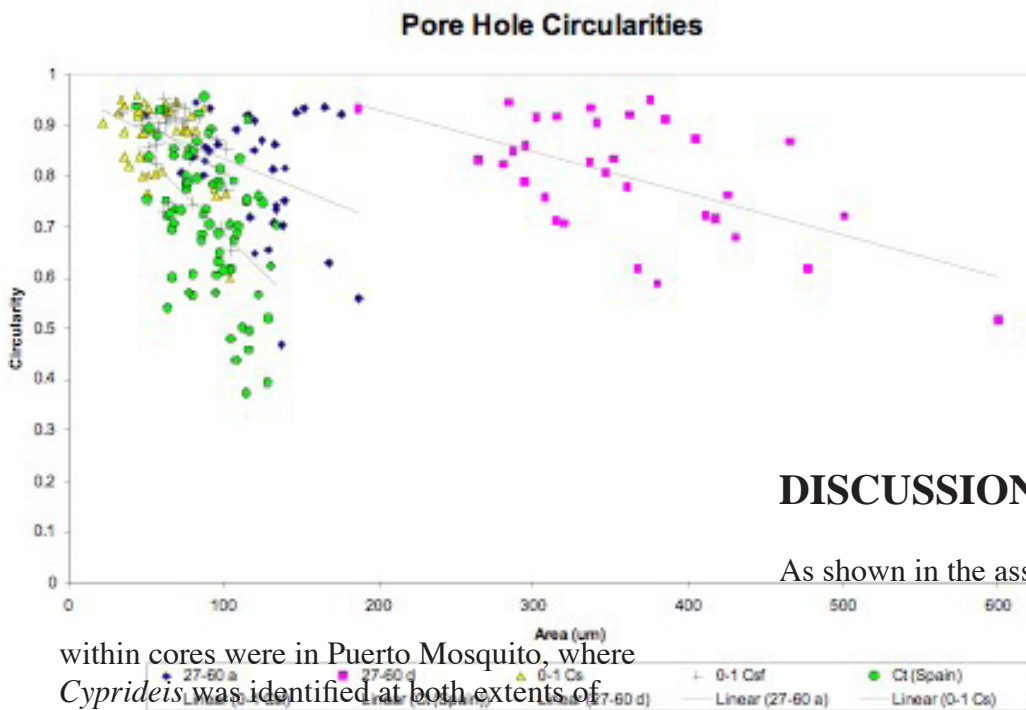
Pore Hole Circularities

Circularity

1
0.9
0.8
0.7
0.6
0.5
0.4
0.3
0.2
0.1
0

0 100 200 300 400 500 600

Area (um)

27-60 a
27-60 d
0-1 Cs
0-1 Csf
Ct (Spain)
Linear (0-1 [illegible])
Linear (Ct (Spain))
Linear (27-60 d)
Linear (27-60 a)
Linear (0-1 Cs)

DISCUSSION

As shown in the ass

within cores were in Puerto Mosquito, where *Cyprideis* was identified at both extents of